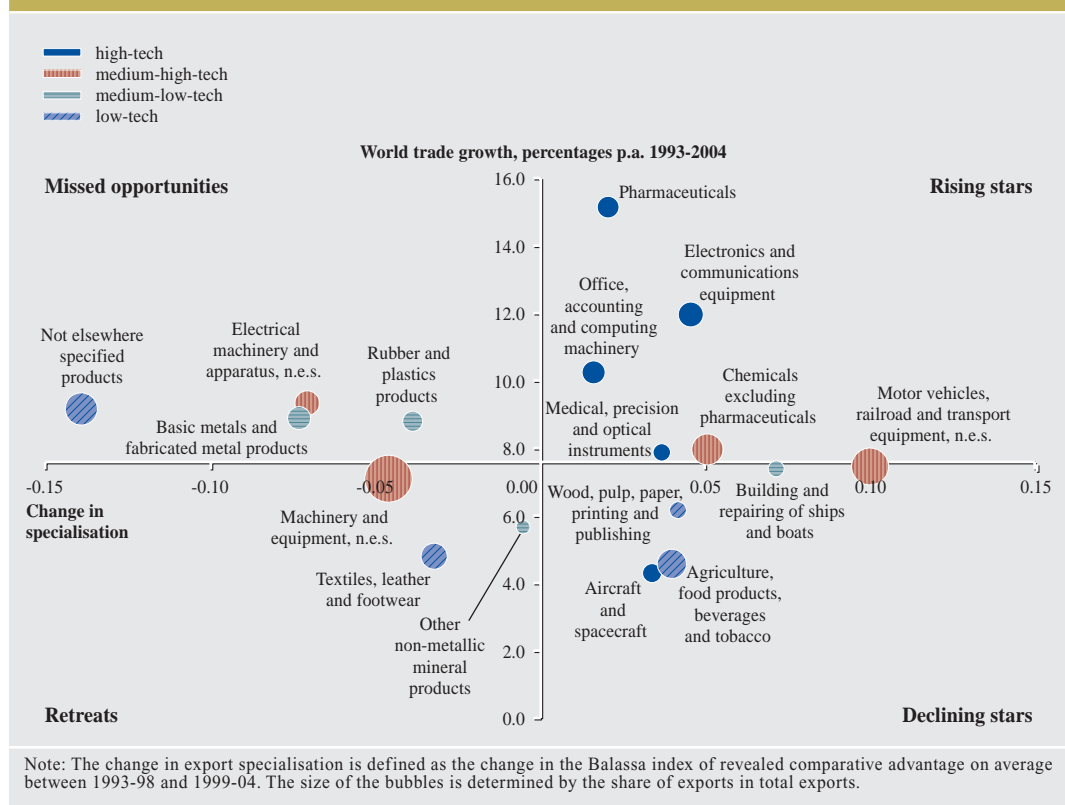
high-tech
medium-high-tech
medium-low-tech
low-tech

World trade growth, percentages p.a. 1993-2004

Missed opportunities

Rising stars

Retreats

Declining stars

16.0
14.0
12.0
10.0
8.0
6.0
4.0
2.0
0.0

-0.15
-0.10
-0.05
0.00
0.05
0.10
0.15

Change in specialisation

Pharmaceuticals

Electronics and communications equipment

Office, accounting and computing machinery

Not elsewhere specified products

Electrical machinery and apparatus, n.e.s.

Rubber and plastics products

Chemicals excluding pharmaceuticals

Motor vehicles, railroad and transport equipment, n.e.s.

Basic metals and fabricated metal products

Medical, precision and optical instruments

Machinery and equipment, n.e.s.

Wood, pulp, paper, printing and publishing

Building and repairing of ships and boats

Textiles, leather and footwear

Other non-metallic mineral products

Aircraft and spacecraft

Agriculture, food products, beverages and tobacco

Note: The change in export specialisation is defined as the change in the Balassa index of revealed comparative advantage on average between 1993-98 and 1999-04. The size of the bubbles is determined by the share of exports in total exports.